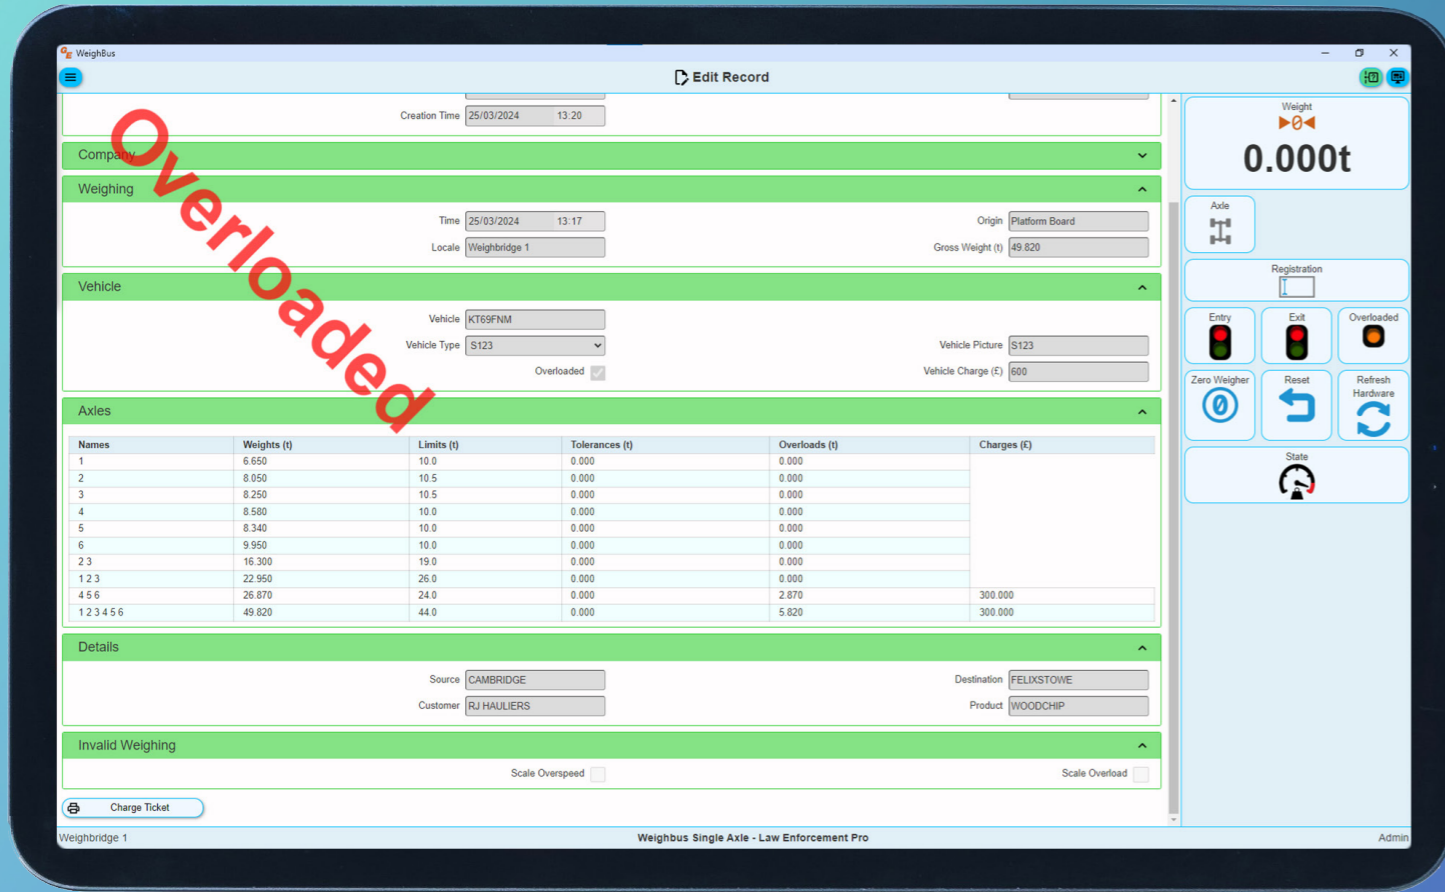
WeighBus

Edit Record

Overloaded

Creation Time 25/03/2024 13:20

Company

Weighing

Time 25/03/2024 13:17
Locale Weighbridge 1
Origin Platform Board
Gross Weight (t) 49.820

Vehicle

Vehicle KT69FNM
Vehicle Type S123
Overloaded
Vehicle Picture S123
Vehicle Charge (£) 600

Axles

| Names | Weights (t) | Limits (t) | Tolerances (t) | Overloads (t) | Charges (£) |
|---|---|---|---|---|---|
| 1 | 6.650 | 10.0 | 0.000 | 0.000 | |
| 2 | 8.050 | 10.5 | 0.000 | 0.000 | |
| 3 | 8.250 | 10.5 | 0.000 | 0.000 | |
| 4 | 8.580 | 10.0 | 0.000 | 0.000 | |
| 5 | 8.340 | 10.0 | 0.000 | 0.000 | |
| 6 | 9.950 | 10.0 | 0.000 | 0.000 | |
| 2 3 | 16.300 | 19.0 | 0.000 | 0.000 | |
| 1 2 3 | 22.950 | 26.0 | 0.000 | 0.000 | |
| 4 5 6 | 26.870 | 24.0 | 0.000 | 2.870 | 300.000 |
| 1 2 3 4 5 6 | 49.820 | 44.0 | 0.000 | 5.820 | 300.000 |

Details

Source CAMBRIDGE
Customer RJ HAULIERS
Destination FELIXSTOWE
Product WOODCHIP

Invalid Weighing

Scale Overspeed
Scale Overload

Charge Ticket

Weight
0.000t

Axle

Registration

Entry
Exit
Overloaded

Zero Weigher
Reset
Refresh Hardware

State

Weighbridge 1
Weighbus Single Axle - Law Enforcement Pro
Admin